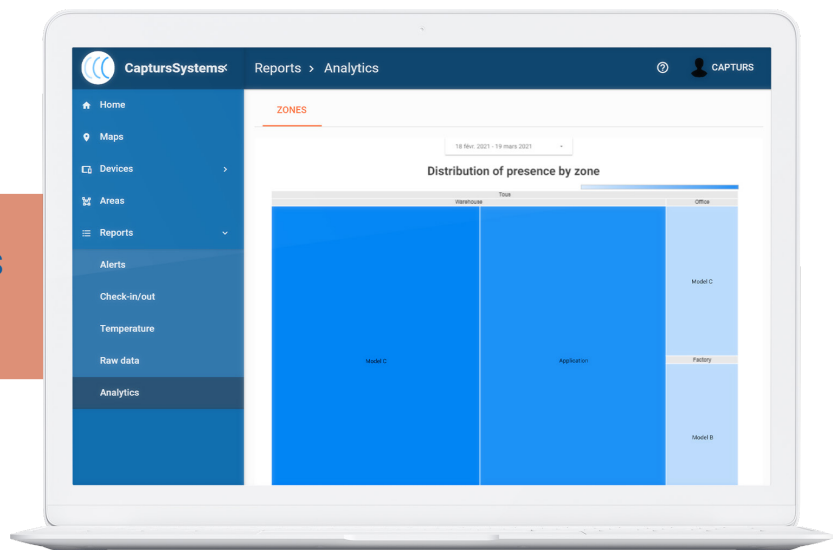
CaptursSystems

Reports > Analytics

CAPTURS

Home
Maps
Devices
Areas
Reports
Alerts
Check-in/out
Temperature
Raw data
Analytics

ZONES

18 févr. 2021 - 19 mars 2021

Distribution of presence by zone

Tous
Warehouse
Office
Model C
Application
Model C
Factory
Model B